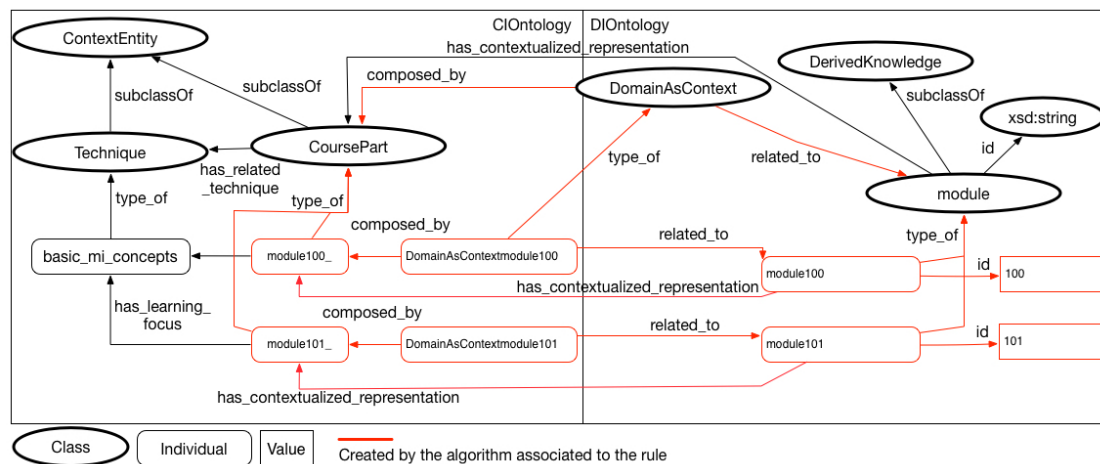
CIOntology
DIOntology
has_contextualized_representation
ContextEntity
DerivedKnowledge
composed_by
DomainAsContext
subclassOf
subclassOf
subclassOf
xsd:string
Technique
CoursePart
type_of
related_to
id
has_related_technique
module
type_of
type_of
composed_by
related_to
basic_mi_concepts
module100_
DomainAsContextmodule100
module100
id
100
has_contextualized_representation
has_learning_focus
composed_by
related_to
id
module101_
DomainAsContextmodule101
module101
101
has_contextualized_representation

Class
Individual
Value
Created by the algorithm associated to the rule